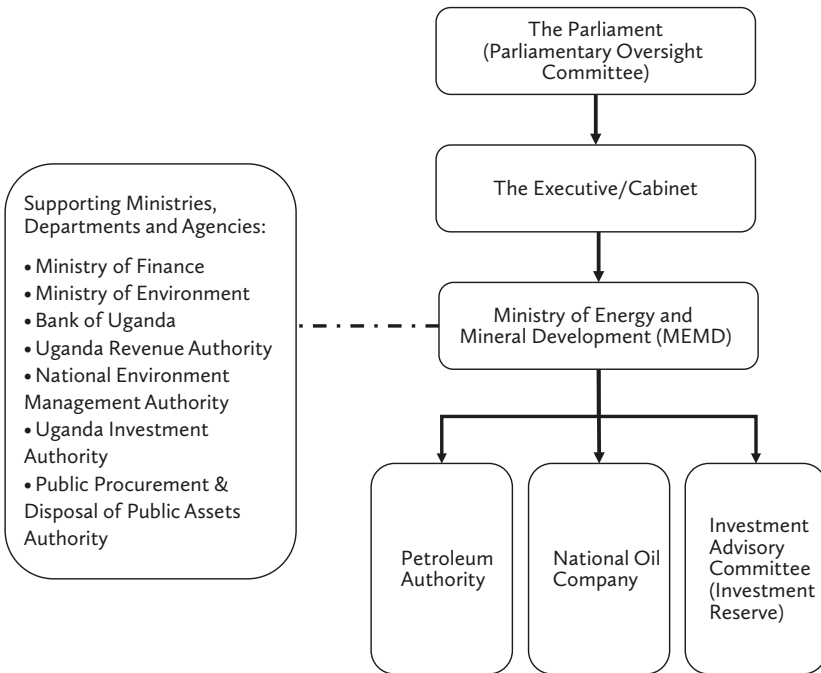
The Parliament (Parliamentary Oversight Committee)

The Executive/Cabinet

Supporting Ministries, Departments and Agencies:

• Ministry of Finance
• Ministry of Environment
• Bank of Uganda
• Uganda Revenue Authority
• National Environment Management Authority
• Uganda Investment Authority
• Public Procurement & Disposal of Public Assets Authority

Ministry of Energy and Mineral Development (MEMD)

Petroleum Authority

National Oil Company

Investment Advisory Committee (Investment Reserve)